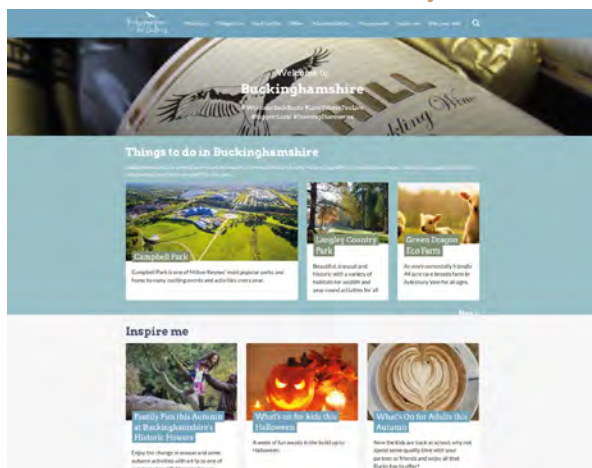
Buckinghamshire and the Chilterns

Welcome to
Buckinghamshire

Things to do in Buckinghamshire

Campbell Park

Campbell Park is one of Milton Keynes' most popular parks and home to many exciting events and activities every year.

Langley Country Park

Beautiful, tranquil and historic with a variety of habitats for wildlife and year round activities for all

Green Dragon Eco Farm

An environmentally friendly 44 acre rare breeds farm in Aylesbury Vale for all ages.

Inspire me

Family Fun this Autumn at Buckinghamshire's Historic Houses

Enjoy the change in season and some autumn activities

What's on for kids this Halloween

A week of fun awaits in the build up to Halloween.

What's On for Adults this Autumn

Now the kids are back at school, why not spend some quality time with your partner or friends and enjoy all that Bucks has to offer?